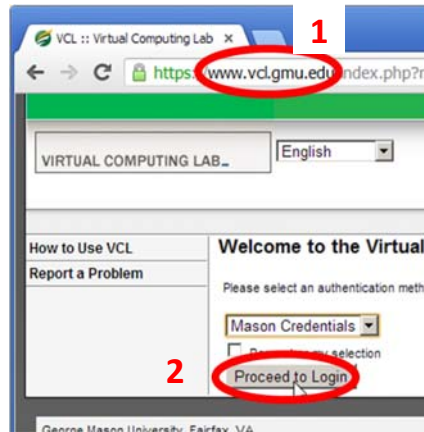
VCL :: Virtual Computing Lab ×

1

https://www.vcl.gmu.edu/index.php?r

VIRTUAL COMPUTING LAB

English

How to Use VCL

Report a Problem

Welcome to the Virtual

Please select an authentication meth

Mason Credentials

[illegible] selection

2

Proceed to Login

George Mason University, Fairfax, VA